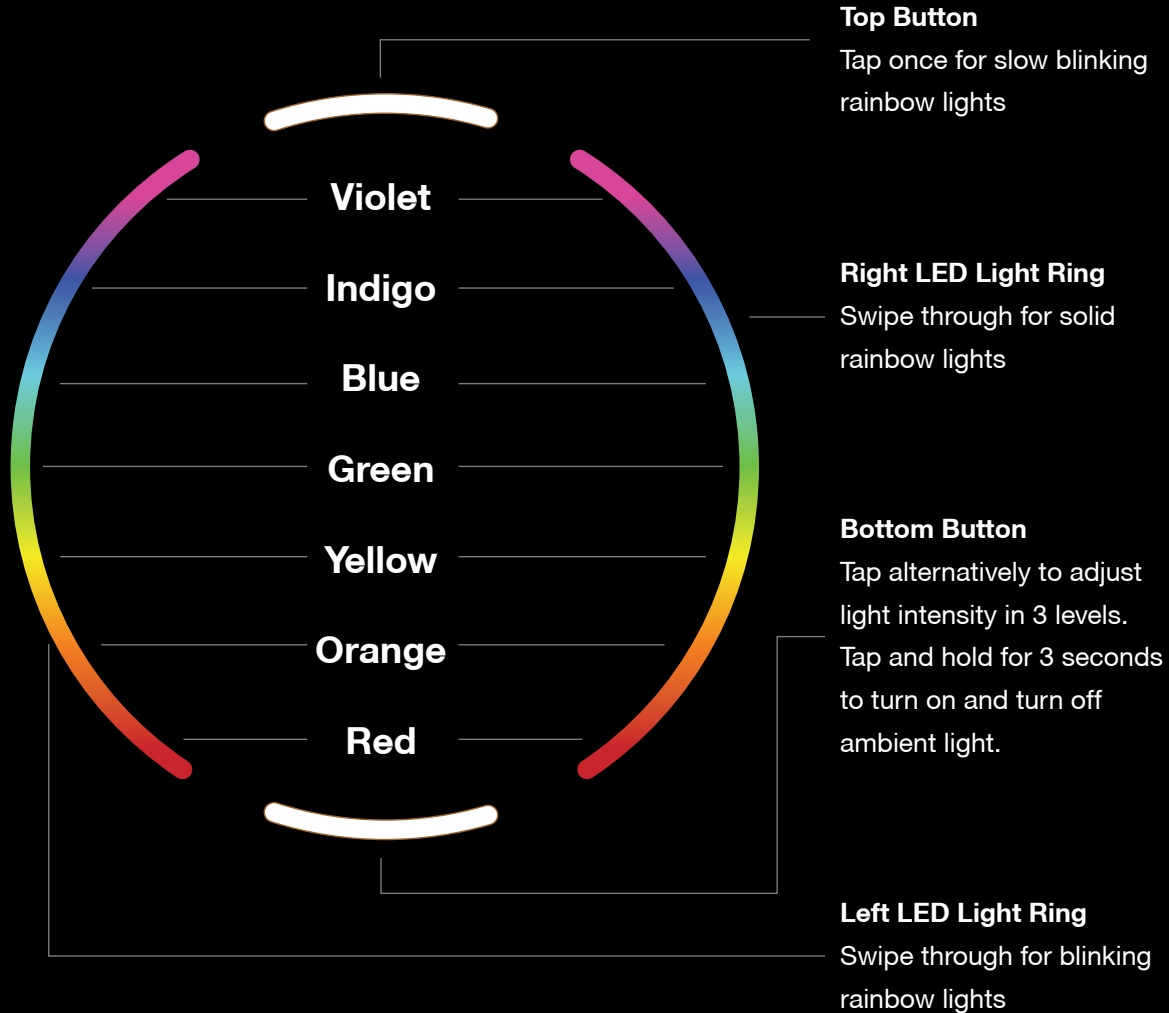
Violet
Indigo
Blue
Green
Yellow
Orange
Red

**Top Button**
Tap once for slow blinking rainbow lights

**Right LED Light Ring**
Swipe through for solid rainbow lights

**Bottom Button**
Tap alternatively to adjust light intensity in 3 levels. Tap and hold for 3 seconds to turn on and turn off ambient light.

**Left LED Light Ring**
Swipe through for blinking rainbow lights